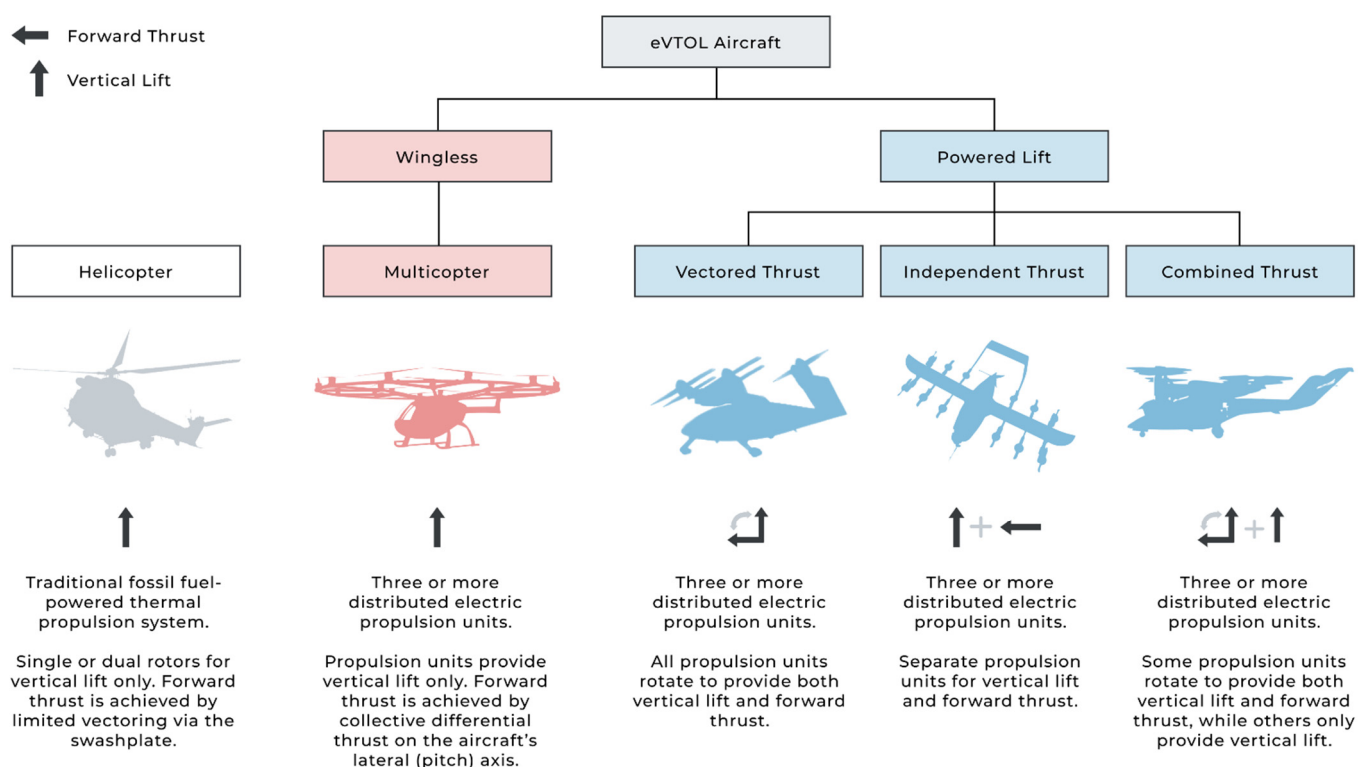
Forward Thrust

Vertical Lift

eVTOL Aircraft

Wingless

Powered Lift

Helicopter

Multicopter

Vectored Thrust

Independent Thrust

Combined Thrust

Traditional fossil fuel-powered thermal propulsion system.

Single or dual rotors for vertical lift only. Forward thrust is achieved by limited vectoring via the swashplate.

Three or more distributed electric propulsion units.

Propulsion units provide vertical lift only. Forward thrust is achieved by collective differential thrust on the aircraft's lateral (pitch) axis.

Three or more distributed electric propulsion units.

All propulsion units rotate to provide both vertical lift and forward thrust.

Three or more distributed electric propulsion units.

Separate propulsion units for vertical lift and forward thrust.

Three or more distributed electric propulsion units.

Some propulsion units rotate to provide both vertical lift and forward thrust, while others only provide vertical lift.